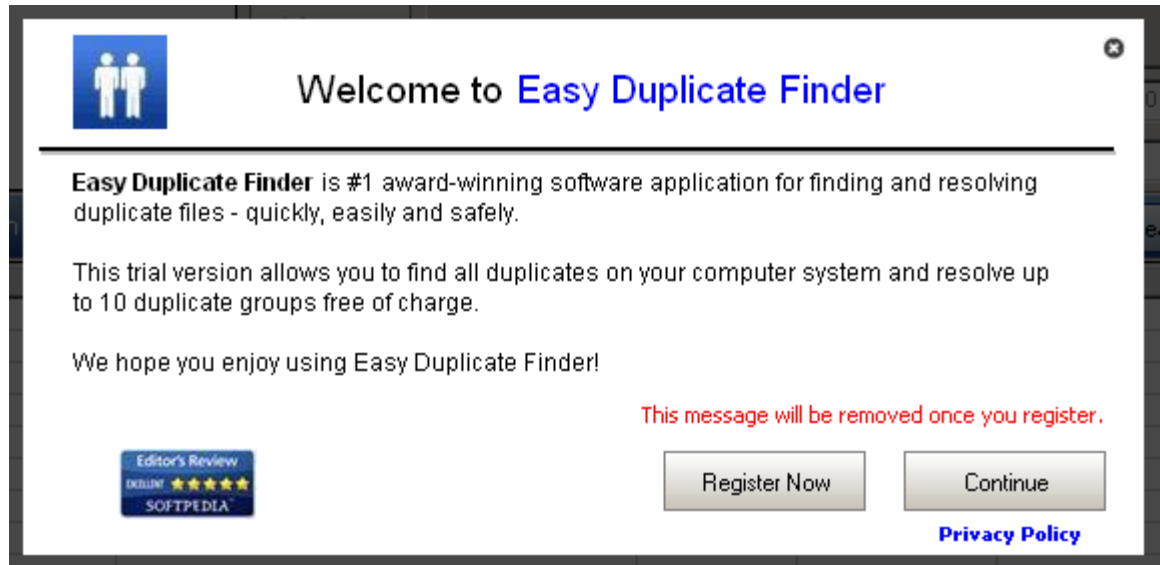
Welcome to Easy Duplicate Finder

**Easy Duplicate Finder** is #1 award-winning software application for finding and resolving duplicate files - quickly, easily and safely.

This trial version allows you to find all duplicates on your computer system and resolve up to 10 duplicate groups free of charge.

We hope you enjoy using Easy Duplicate Finder!

This message will be removed once you register.

Editor's Review
EXCELLENT
SOFTPEDIA

Register Now

Continue

Privacy Policy